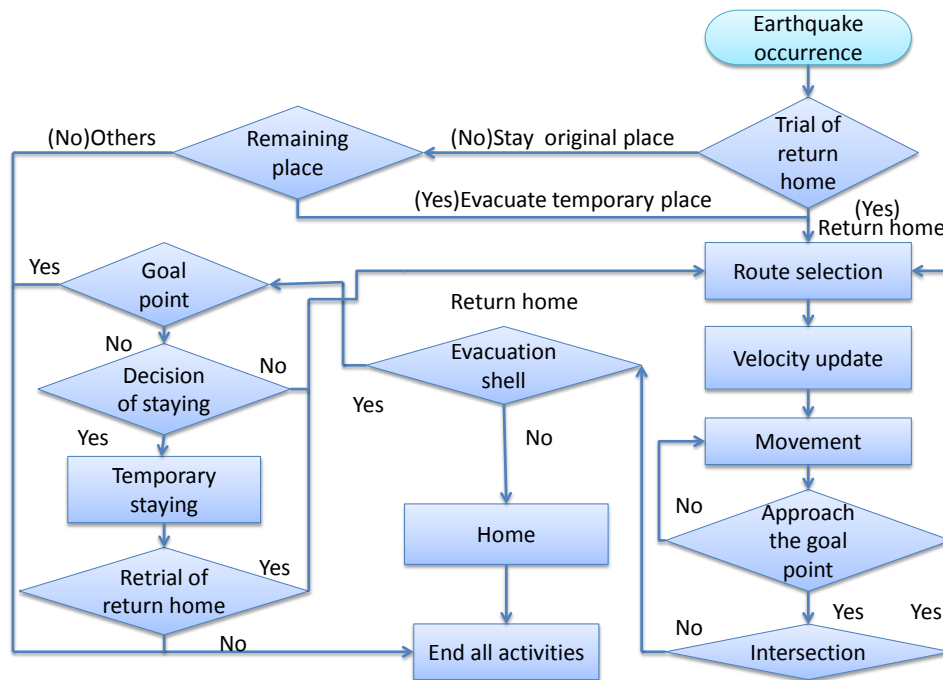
Earthquake occurrence

(No)Others

Remaining place

(No)Stay original place

Trial of return home

(Yes)Evacuate temporary place

(Yes) Return home

Yes

Goal point

Route selection

Return home

No

No

Decision of staying

Evacuation shell

Velocity update

Yes

Yes

No

Movement

Temporary staying

No

Approach the goal point

Home

Yes

Retrial of return home

Yes

Yes

No

No

End all activities

Intersection